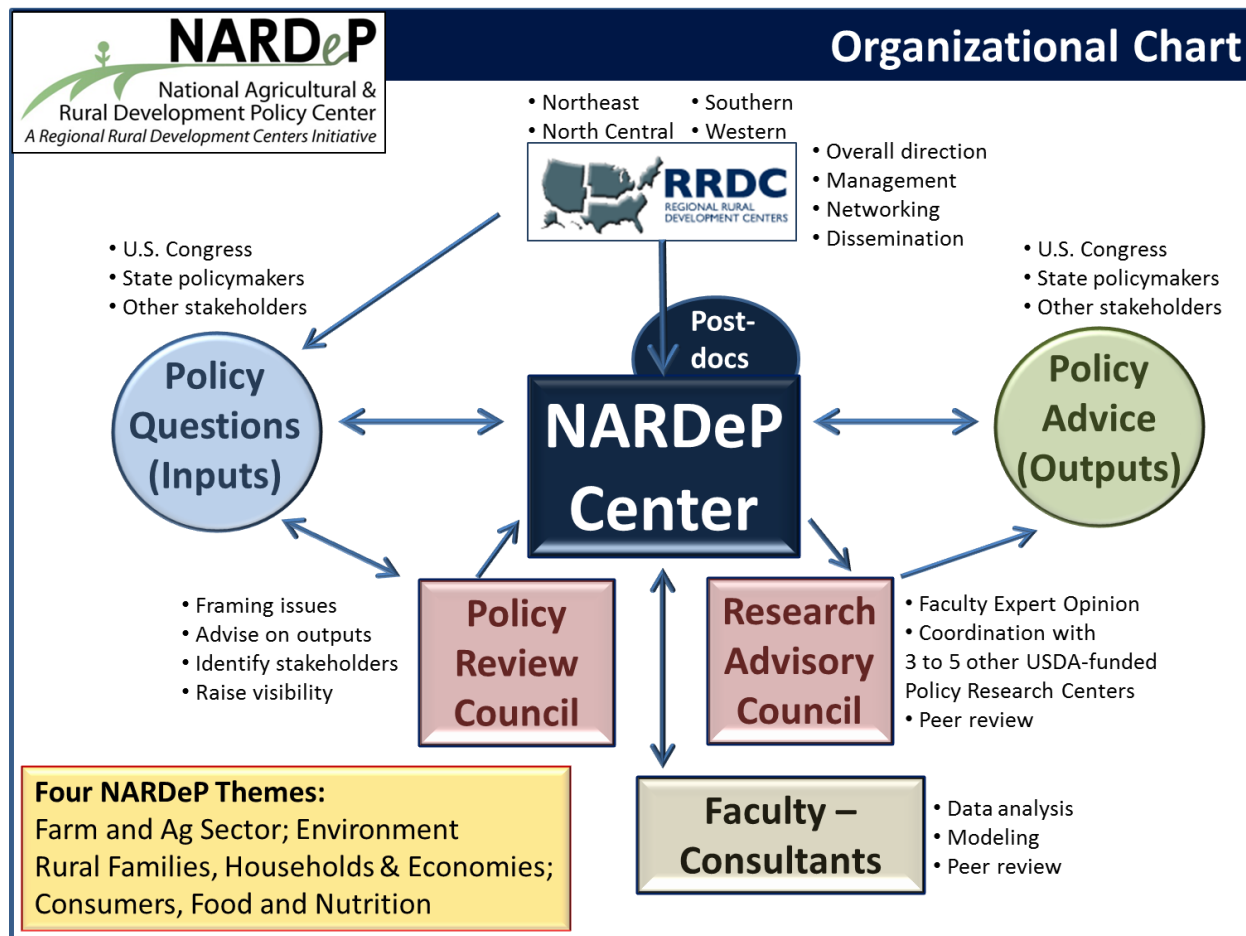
NARDeP
National Agricultural & Rural Development Policy Center
A Regional Rural Development Centers Initiative

Organizational Chart

• Northeast
• North Central
• Southern
• Western

RRDC
REGIONAL RURAL DEVELOPMENT CENTERS

• Overall direction
• Management
• Networking
• Dissemination

• U.S. Congress
• State policymakers
• Other stakeholders

• U.S. Congress
• State policymakers
• Other stakeholders

Post-docs

Policy Questions (Inputs)

NARDeP Center

Policy Advice (Outputs)

• Framing issues
• Advise on outputs
• Identify stakeholders
• Raise visibility

Policy Review Council

Research Advisory Council

• Faculty Expert Opinion
• Coordination with 3 to 5 other USDA-funded Policy Research Centers
• Peer review

Four NARDeP Themes:
Farm and Ag Sector; Environment
Rural Families, Households & Economies;
Consumers, Food and Nutrition

Faculty – Consultants

• Data analysis
• Modeling
• Peer review